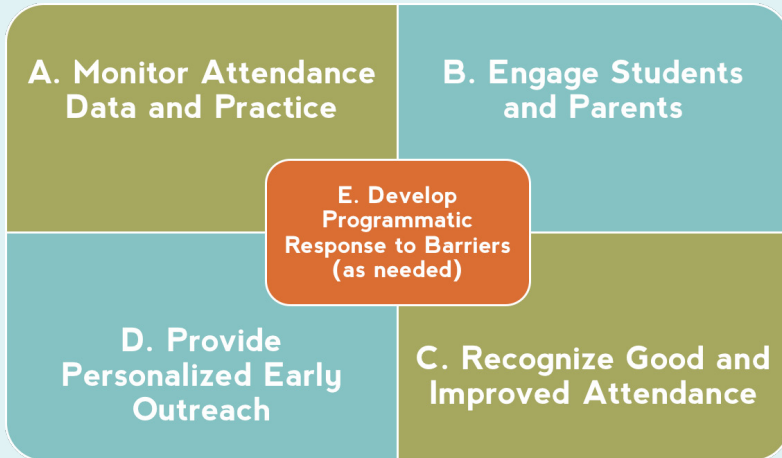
A. Monitor Attendance Data and Practice

B. Engage Students and Parents

E. Develop Programmatic Response to Barriers (as needed)

D. Provide Personalized Early Outreach

C. Recognize Good and Improved Attendance